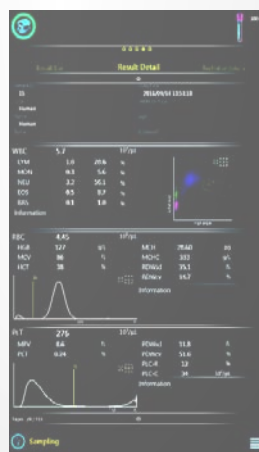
Result Detail

15

2016/09/14 13:53:18

Normal

Normal

WBC 5.7 $10^9$/L

LYM 1.6 28.6 %

MON 0.3 5.6 %

NEU 3.2 56.1 %

EOS 0.5 8.7 %

BAS 0.1 1.0 %

Information

RBC 4.45 $10^{12}$/L

HGB 127 g/L

MCV 86 fL

HCT 38 %

MCH 28.60 pg

MCHC 332 g/L

RDWsd 35.1 fL

RDWcv 14.7 %

Information

PLT 276 $10^9$/L

MPV 8.6 fL

PCT 0.24 %

PDWsd 11.8 fL

PDWcv 15.6 %

PLC-R 12 %

PLC-C 34 $10^9$/L

Information

Sampling